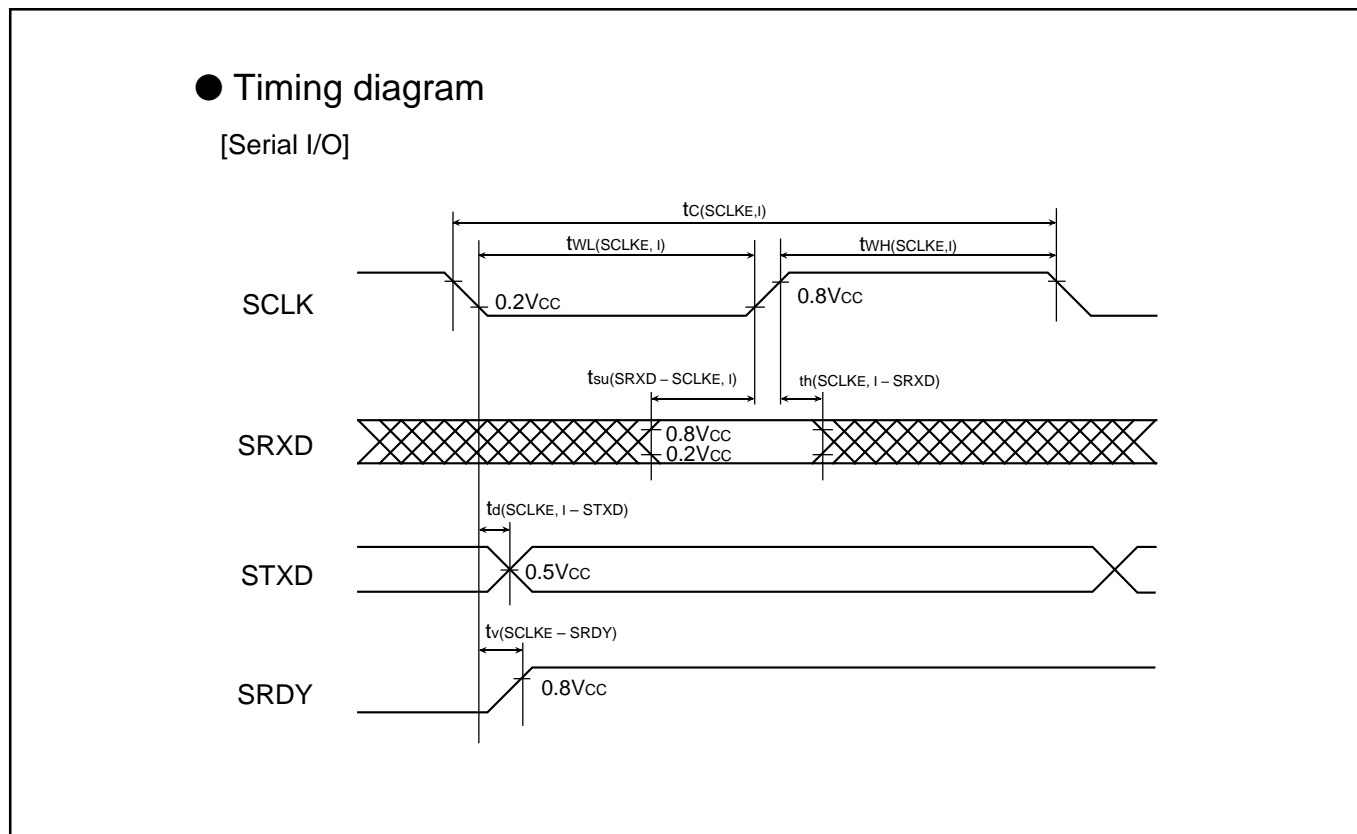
● Timing diagram

[Serial I/O]

$t_{C(SCLKE,I)}$

$t_{WL(SCLKE, I)}$

$t_{WH(SCLKE,I)}$

SCLK

0.2$V_{CC}$

0.8$V_{CC}$

$t_{su(SRXD - SCLKE, I)}$

$t_{h(SCLKE, I - SRXD)}$

SRXD

0.8$V_{CC}$

0.2$V_{CC}$

$t_{d(SCLKE, I - STXD)}$

STXD

0.5$V_{CC}$

$t_{v(SCLKE - SRDY)}$

SRDY

0.8$V_{CC}$